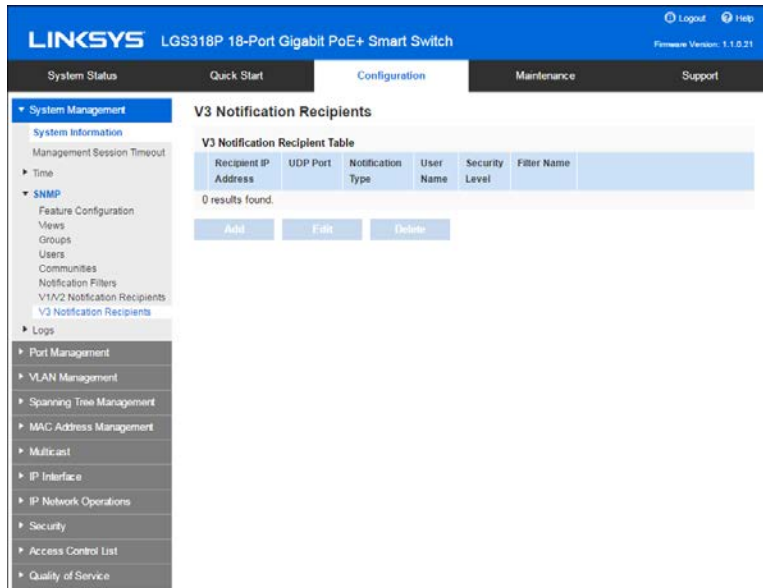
LINKSYS LGS318P 18-Port Gigabit PoE+ Smart Switch

Logout Help

Firmware Version: 1.1.0.21

System Status | Quick Start | Configuration | Maintenance | Support

▾ System Management
System Information
Management Session Timeout
▸ Time
▾ SNMP
Feature Configuration
Views
Groups
Users
Communities
Notification Filters
V1/V2 Notification Recipients
V3 Notification Recipients
▸ Logs
▸ Port Management
▸ VLAN Management
▸ Spanning Tree Management
▸ MAC Address Management
▸ Multicast
▸ IP Interface
▸ IP Network Operations
▸ Security
▸ Access Control List
▸ Quality of Service

V3 Notification Recipients

V3 Notification Recipient Table

| | Recipient IP Address | UDP Port | Notification Type | User Name | Security Level | Filter Name |
|---|---|---|---|---|---|---|

0 results found.

Add Edit Delete